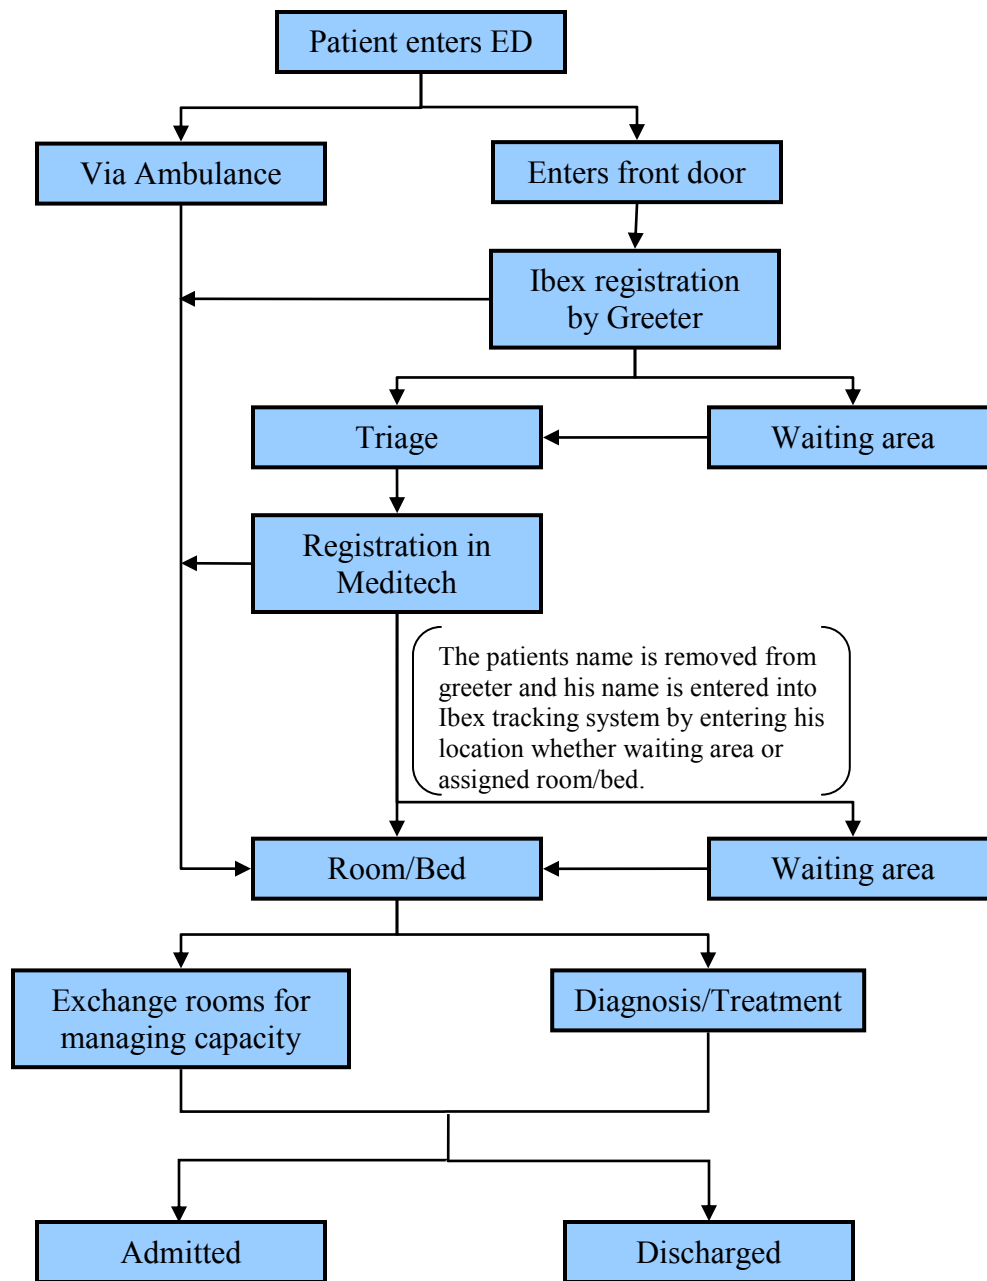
Patient enters ED

Via Ambulance

Enters front door

Ibex registration by Greeter

Triage

Waiting area

Registration in Meditech

The patients name is removed from greeter and his name is entered into Ibex tracking system by entering his location whether waiting area or assigned room/bed.

Room/Bed

Waiting area

Exchange rooms for managing capacity

Diagnosis/Treatment

Admitted

Discharged